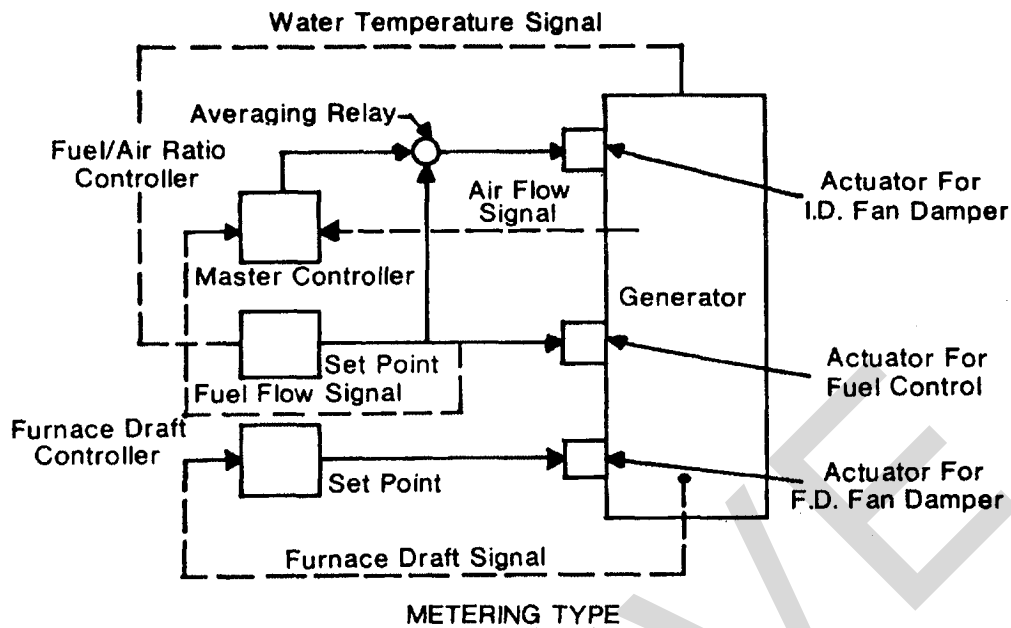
Water Temperature Signal

Averaging Relay

Fuel/Air Ratio Controller

Air Flow Signal

Actuator For I.D. Fan Damper

Master Controller

Generator

Set Point

Fuel Flow Signal

Actuator For Fuel Control

Furnace Draft Controller

Set Point

Actuator For F.D. Fan Damper

Furnace Draft Signal

METERING TYPE